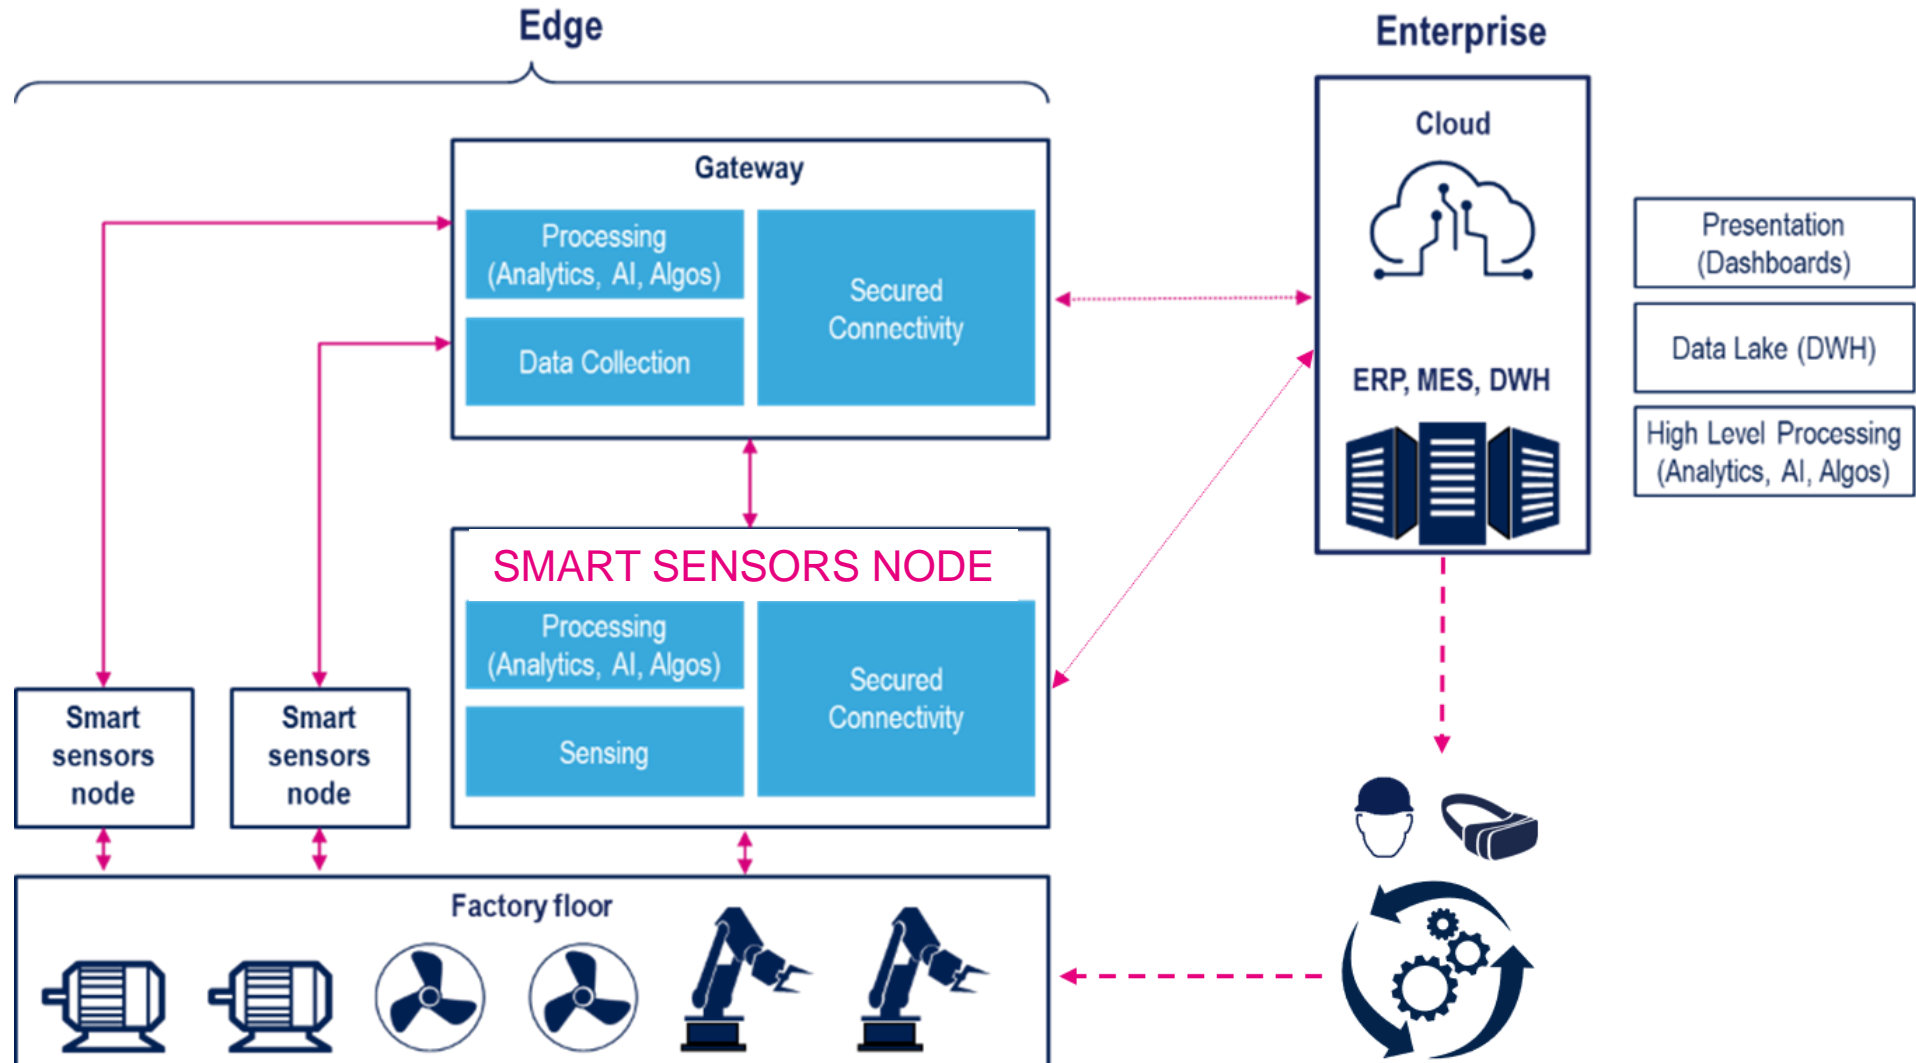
Edge

Enterprise

Gateway

Processing (Analytics, AI, Algos)

Data Collection

Secured Connectivity

Cloud

ERP, MES, DWH

Presentation (Dashboards)

Data Lake (DWH)

High Level Processing (Analytics, AI, Algos)

SMART SENSORS NODE

Processing (Analytics, AI, Algos)

Sensing

Secured Connectivity

Smart sensors node

Smart sensors node

Factory floor